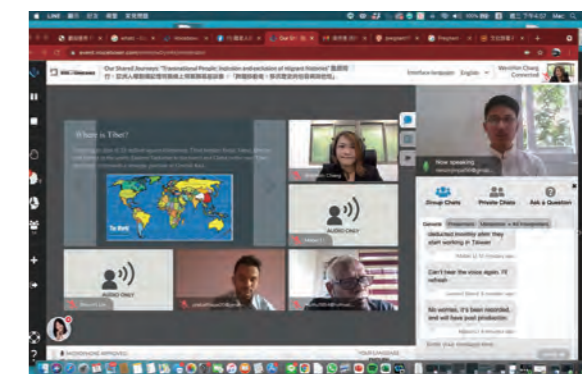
LINE

event.mozaikstate.com

Our Shared Journeys: "Transnational Pinyalic Inclusion and exclusion of Migrant Histories"

Interface language English

Wenchin Chang Connected

Where is Tibet?

The World

Wenchin Chang

AUDIO ONLY

AUDIO ONLY

Now speaking

Group Chats

Private Chats

Ask a Question

General

deducted monthly after they start working in Taiwan

Can't hear the voice again. I'll refresh

No worries, it's been recorded, and will have post production

Enter your message here

MICROPHONE APPROVED

YOUR LANGUAGE